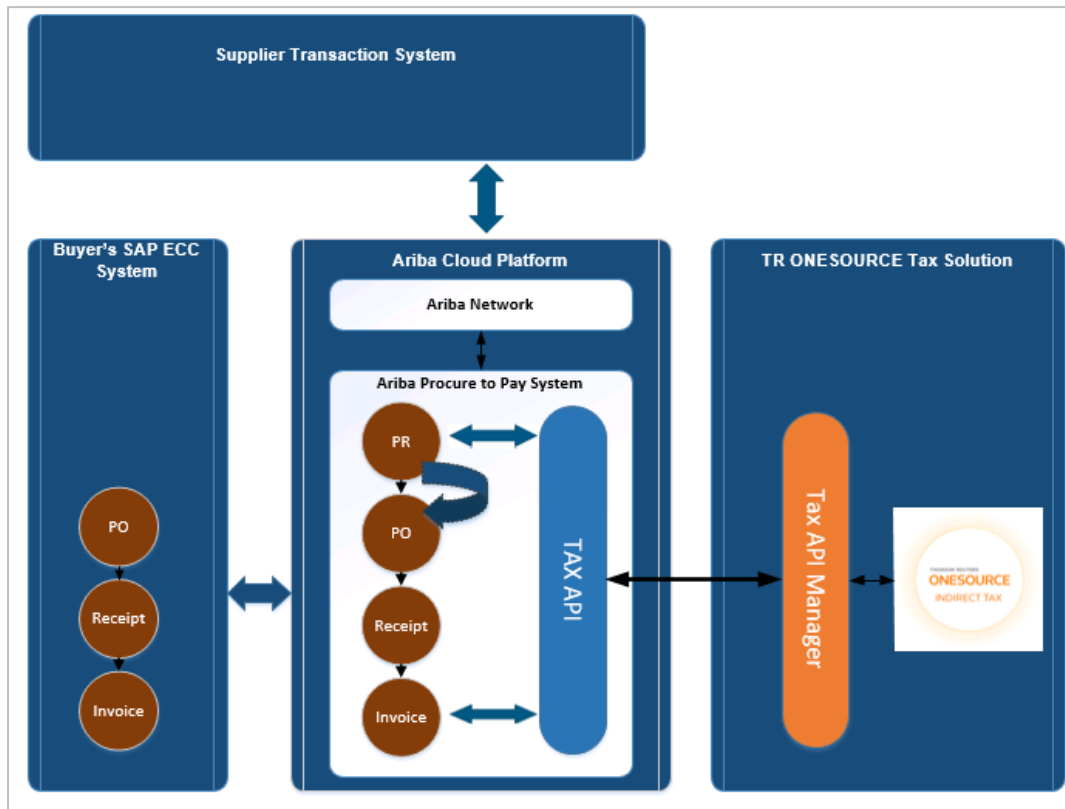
Supplier Transaction System

Buyer's SAP ECC System

PO

Receipt

Invoice

Ariba Cloud Platform

Ariba Network

Ariba Procure to Pay System

PR

PO

Receipt

Invoice

TAX API

TR ONESOURCE Tax Solution

Tax API Manager

THOMSON REUTERS
ONESOURCE
INDIRECT TAX